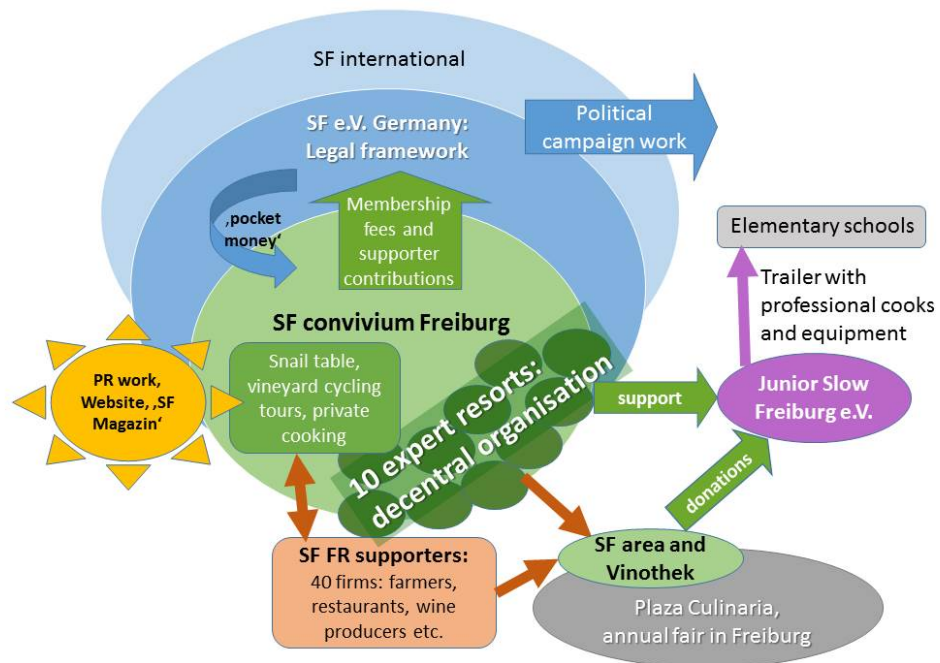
SF international

SF e.V. Germany: Legal framework

Political campaign work

‚pocket money'

Membership fees and supporter contributions

Elementary schools

Trailer with professional cooks and equipment

SF convivium Freiburg

PR work, Website, ‚SF Magazin'

Snail table, vineyard cycling tours, private cooking

10 expert resorts: decentral organisation

support

Junior Slow Freiburg e.V.

donations

SF FR supporters: 40 firms: farmers, restaurants, wine producers etc.

SF area and Vinothek

Plaza Culinaria, annual fair in Freiburg